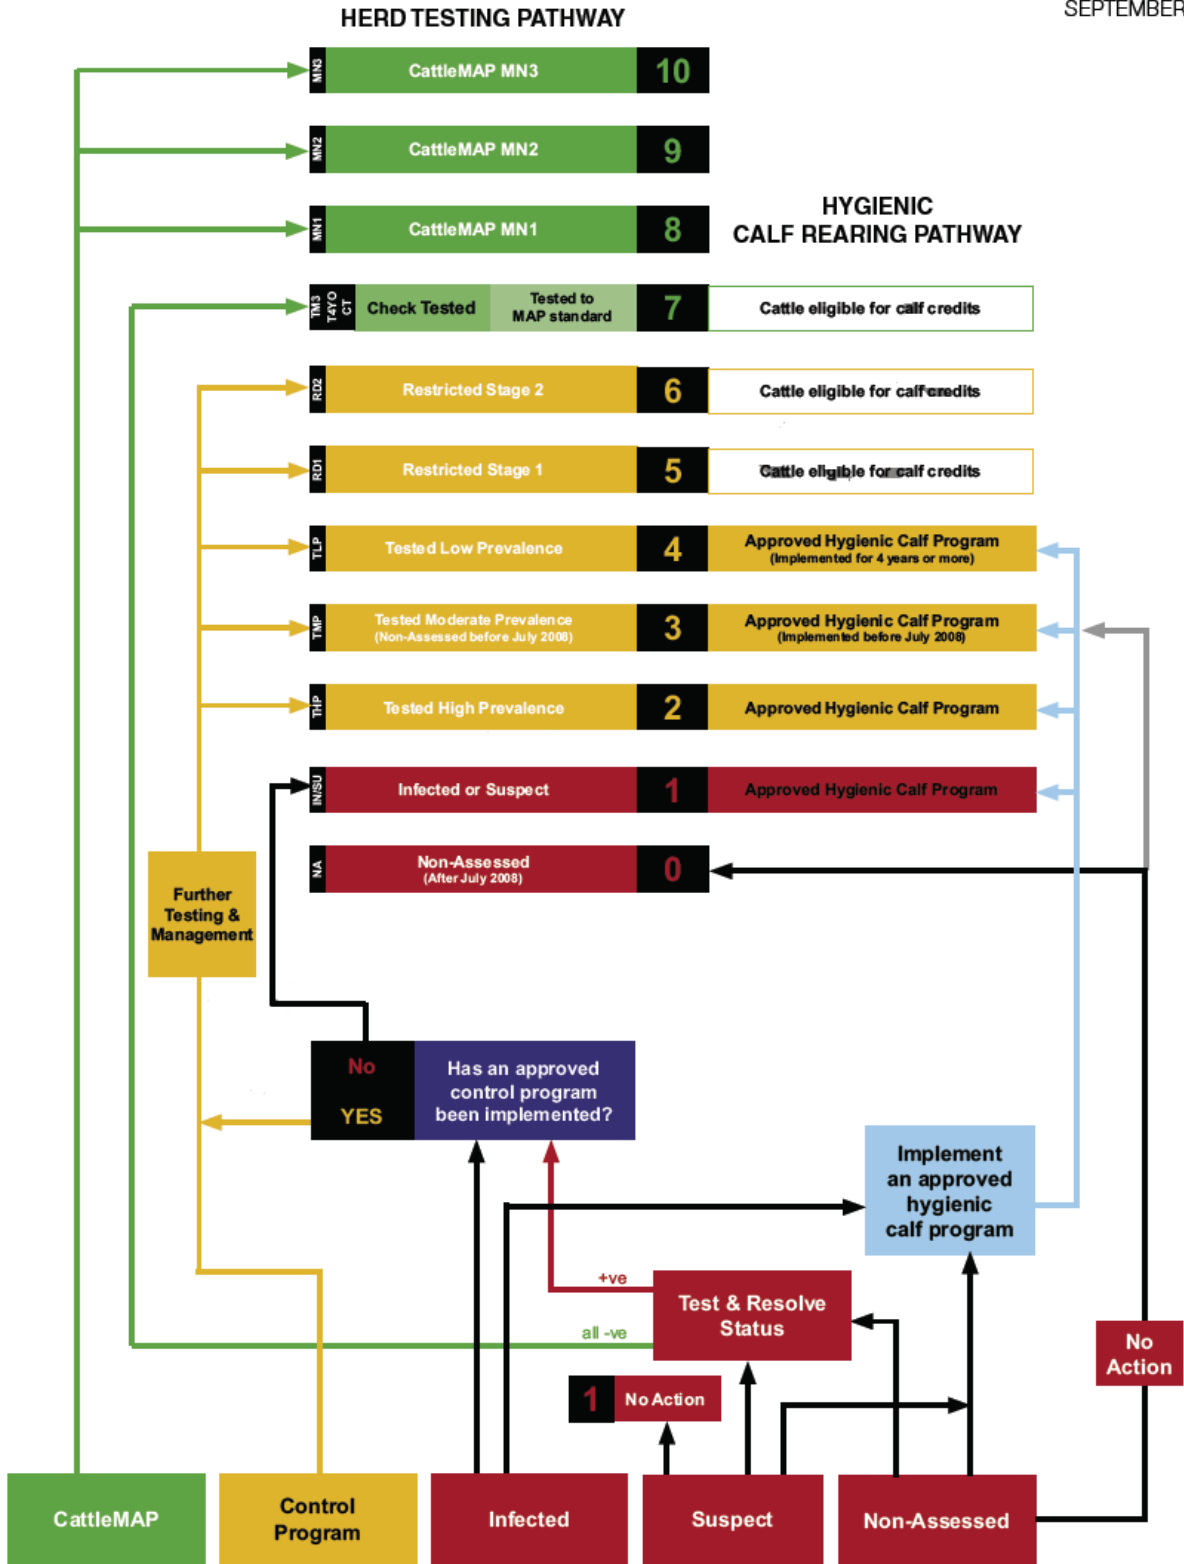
HERD TESTING PATHWAY

SEPTEMBER

MN3 CattleMAP MN3 10

MN2 CattleMAP MN2 9

MN1 CattleMAP MN1 8

HYGIENIC CALF REARING PATHWAY

TM3 T4YO CT Check Tested Tested to MAP standard 7 Cattle eligible for calf credits

RD2 Restricted Stage 2 6 Cattle eligible for calf credits

RD1 Restricted Stage 1 5 Cattle eligible for calf credits

TLP Tested Low Prevalence 4 Approved Hygienic Calf Program (Implemented for 4 years or more)

TMP Tested Moderate Prevalence (Non-Assessed before July 2008) 3 Approved Hygienic Calf Program (Implemented before July 2008)

THP Tested High Prevalence 2 Approved Hygienic Calf Program

IN/SU Infected or Suspect 1 Approved Hygienic Calf Program

NA Non-Assessed (After July 2008) 0

Further Testing & Management

No
YES

Has an approved control program been implemented?

Implement an approved hygienic calf program

+ve

Test & Resolve Status

all -ve

1 No Action

No Action

CattleMAP

Control Program

Infected

Suspect

Non-Assessed